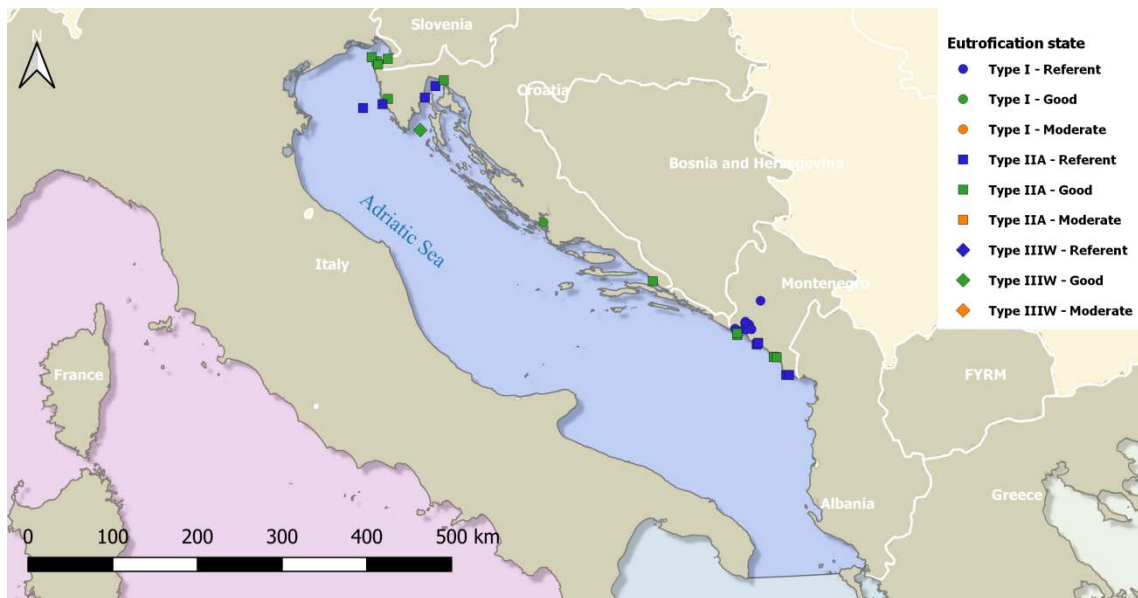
N

Slovenia

Croatia

Bosnia and Herzegovina

Adriatic Sea

Italy

Montenegro

France

FYRM

Albania

Greece

Eutrofication state
Type I - Referent
Type I - Good
Type I - Moderate
Type IIA - Referent
Type IIA - Good
Type IIA - Moderate
Type IIIW - Referent
Type IIIW - Good
Type IIIW - Moderate

0 100 200 300 400 500 km